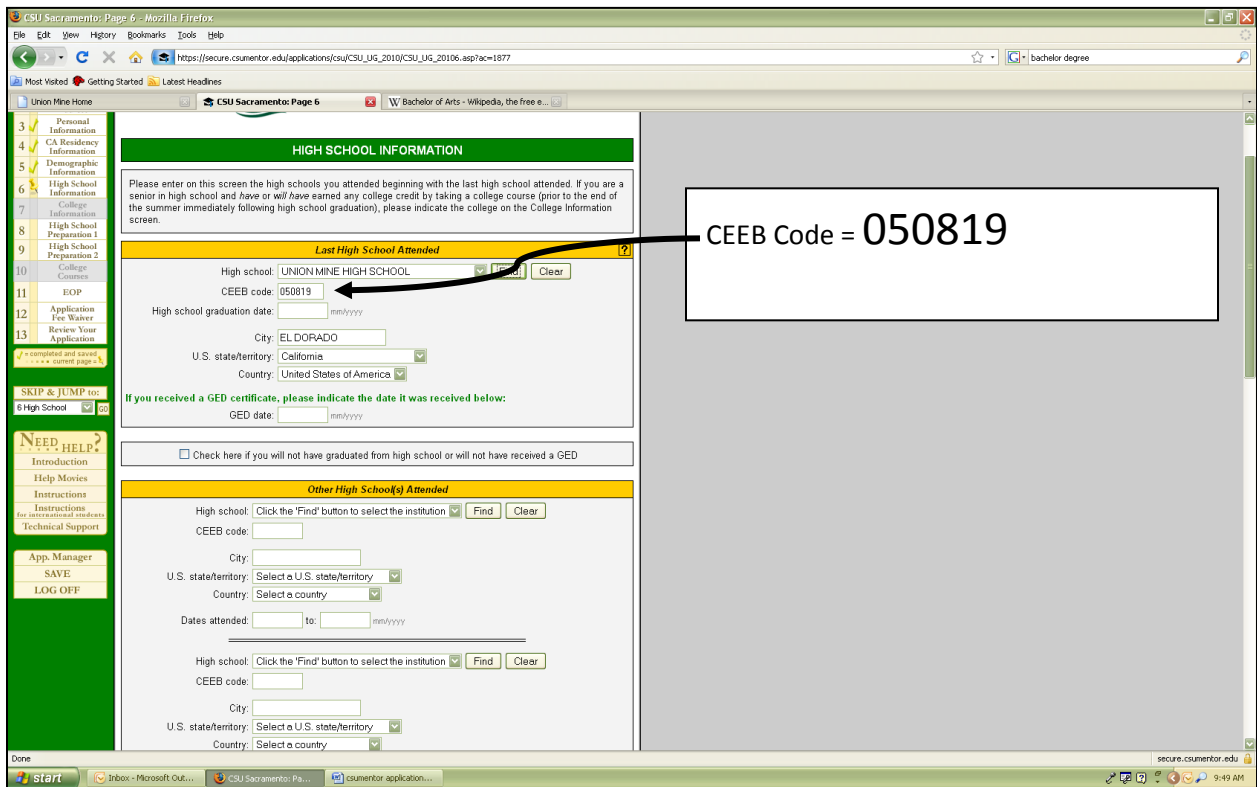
CSU Sacramento: Page 6 - Mozilla Firefox

File Edit View History Bookmarks Tools Help

https://secure.csumentor.edu/applications/csu/CSU_UG_2010/CSU_UG_20106.asp?ac=1877

bachelor degree

Most Visited Getting Started Latest Headlines

Union Mine Home | CSU Sacramento: Page 6 | Bachelor of Arts - Wikipedia, the free e...

3 Personal Information
4 CA Residency Information
5 Demographic Information
6 High School Information
7 College Information
8 High School Preparation 1
9 High School Preparation 2
10 College Courses
11 EOP
12 Application Fee Waiver
13 Review Your Application

= completed and saved = current page

SKIP & JUMP to:
6 High School GO

NEED HELP?
Introduction
Help Movies
Instructions
Instructions for international students
Technical Support

App. Manager
SAVE
LOG OFF

HIGH SCHOOL INFORMATION

Please enter on this screen the high schools you attended beginning with the last high school attended. If you are a senior in high school and have or will have earned any college credit by taking a college course (prior to the end of the summer immediately following high school graduation), please indicate the college on the College Information screen.

Last High School Attended

High school: UNION MINE HIGH SCHOOL Find Clear
CEEB code: 050819
High school graduation date: mm/yyyy
City: EL DORADO
U.S. state/territory: California
Country: United States of America

If you received a GED certificate, please indicate the date it was received below:
GED date: mm/yyyy

Check here if you will not have graduated from high school or will not have received a GED

Other High School(s) Attended

High school: Click the 'Find' button to select the institution Find Clear
CEEB code:
City:
U.S. state/territory: Select a U.S. state/territory
Country: Select a country
Dates attended: to: mm/yyyy

High school: Click the 'Find' button to select the institution Find Clear
CEEB code:
City:
U.S. state/territory: Select a U.S. state/territory
Country: Select a country

CEEB Code = 050819

Done
secure.csumentor.edu

start | Inbox - Microsoft Out... | CSU Sacramento: Pa... | csumentor application... | 9:49 AM